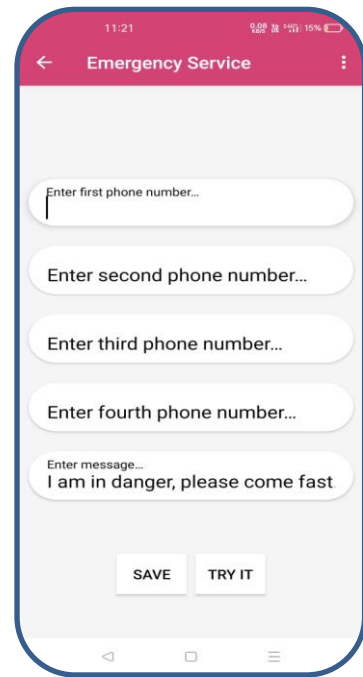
11:21 0.08 KB/S 15%

Emergency Service

Enter first phone number...

Enter second phone number...

Enter third phone number...

Enter fourth phone number...

Enter message...
I am in danger, please come fast

SAVE

TRY IT